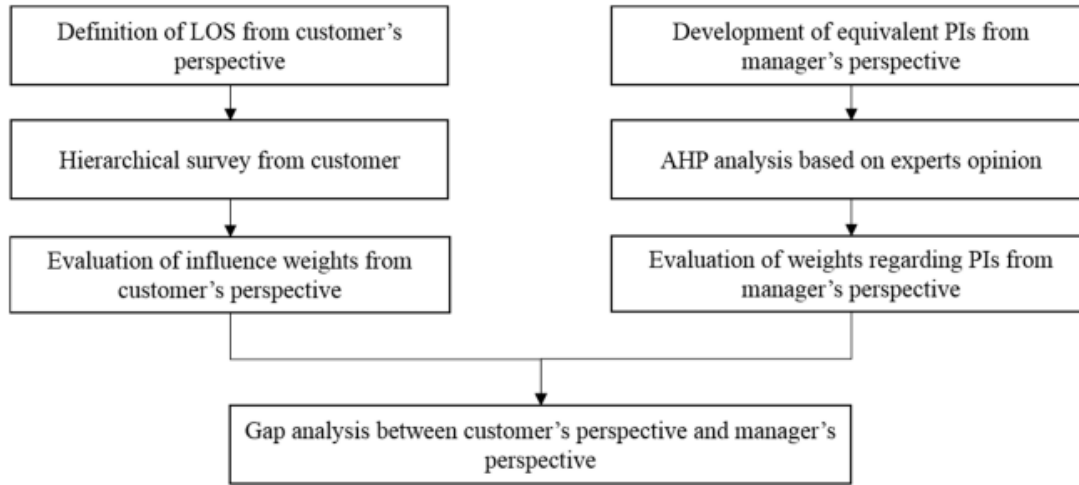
Definition of LOS from customer's perspective

Hierarchical survey from customer

Evaluation of influence weights from customer's perspective

Development of equivalent PIs from manager's perspective

AHP analysis based on experts opinion

Evaluation of weights regarding PIs from manager's perspective

Gap analysis between customer's perspective and manager's perspective